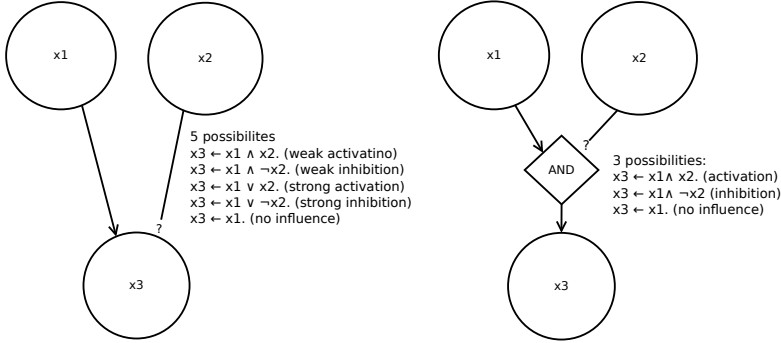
x1

x2

5 possibilites
x3 ← x1 ∧ x2. (weak activatino)
x3 ← x1 ∧ ¬x2. (weak inhibition)
x3 ← x1 ∨ x2. (strong activation)
x3 ← x1 ∨ ¬x2. (strong inhibition)
x3 ← x1. (no influence)

?

x3

x1

x2

?

AND

3 possibilities:
x3 ← x1∧ x2. (activation)
x3 ← x1∧ ¬x2 (inhibition)
x3 ← x1. (no influence)

x3